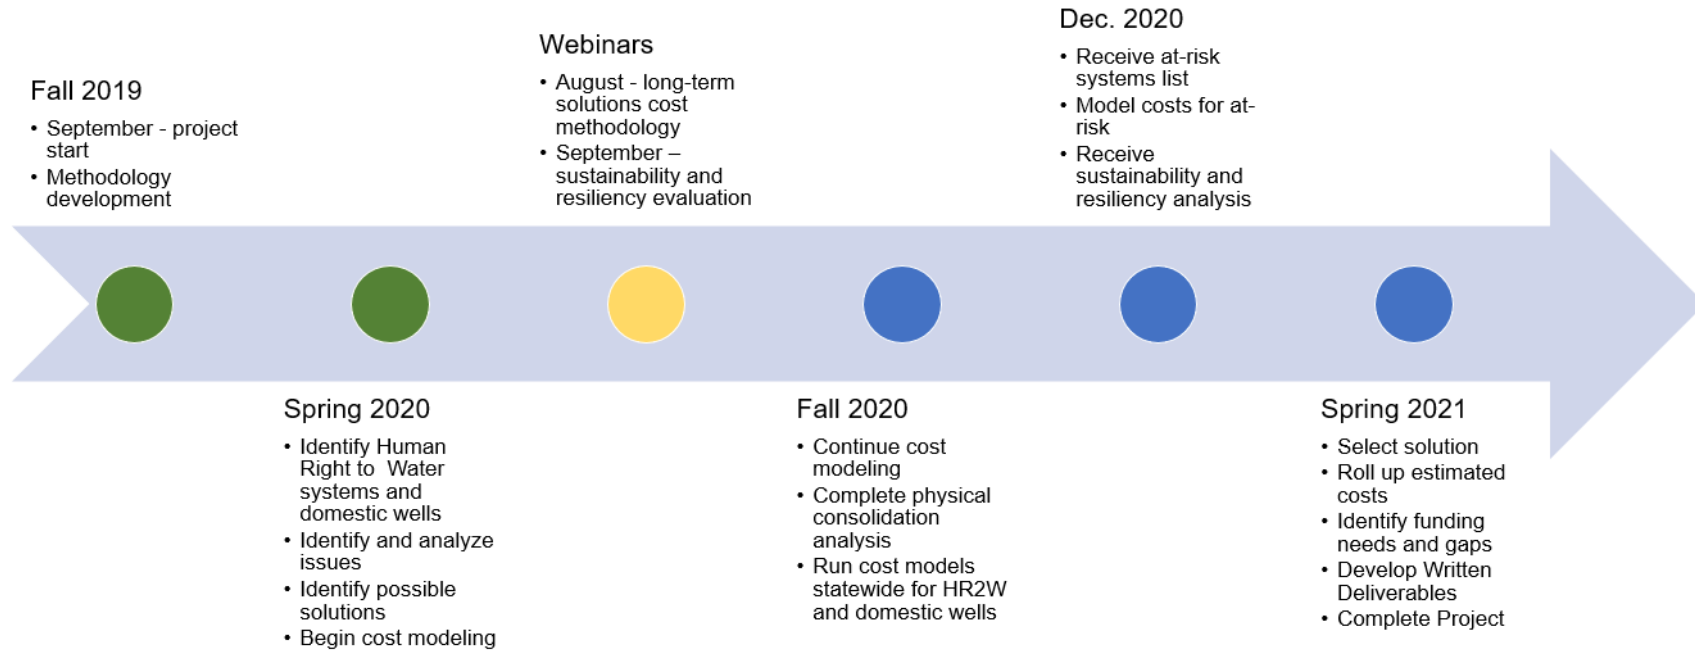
Fall 2019

• September - project start
• Methodology development

Webinars

• August - long-term solutions cost methodology
• September – sustainability and resiliency evaluation

Dec. 2020

• Receive at-risk systems list
• Model costs for at-risk
• Receive sustainability and resiliency analysis

Spring 2020

• Identify Human Right to Water systems and domestic wells
• Identify and analyze issues
• Identify possible solutions
• Begin cost modeling

Fall 2020

• Continue cost modeling
• Complete physical consolidation analysis
• Run cost models statewide for HR2W and domestic wells

Spring 2021

• Select solution
• Roll up estimated costs
• Identify funding needs and gaps
• Develop Written Deliverables
• Complete Project